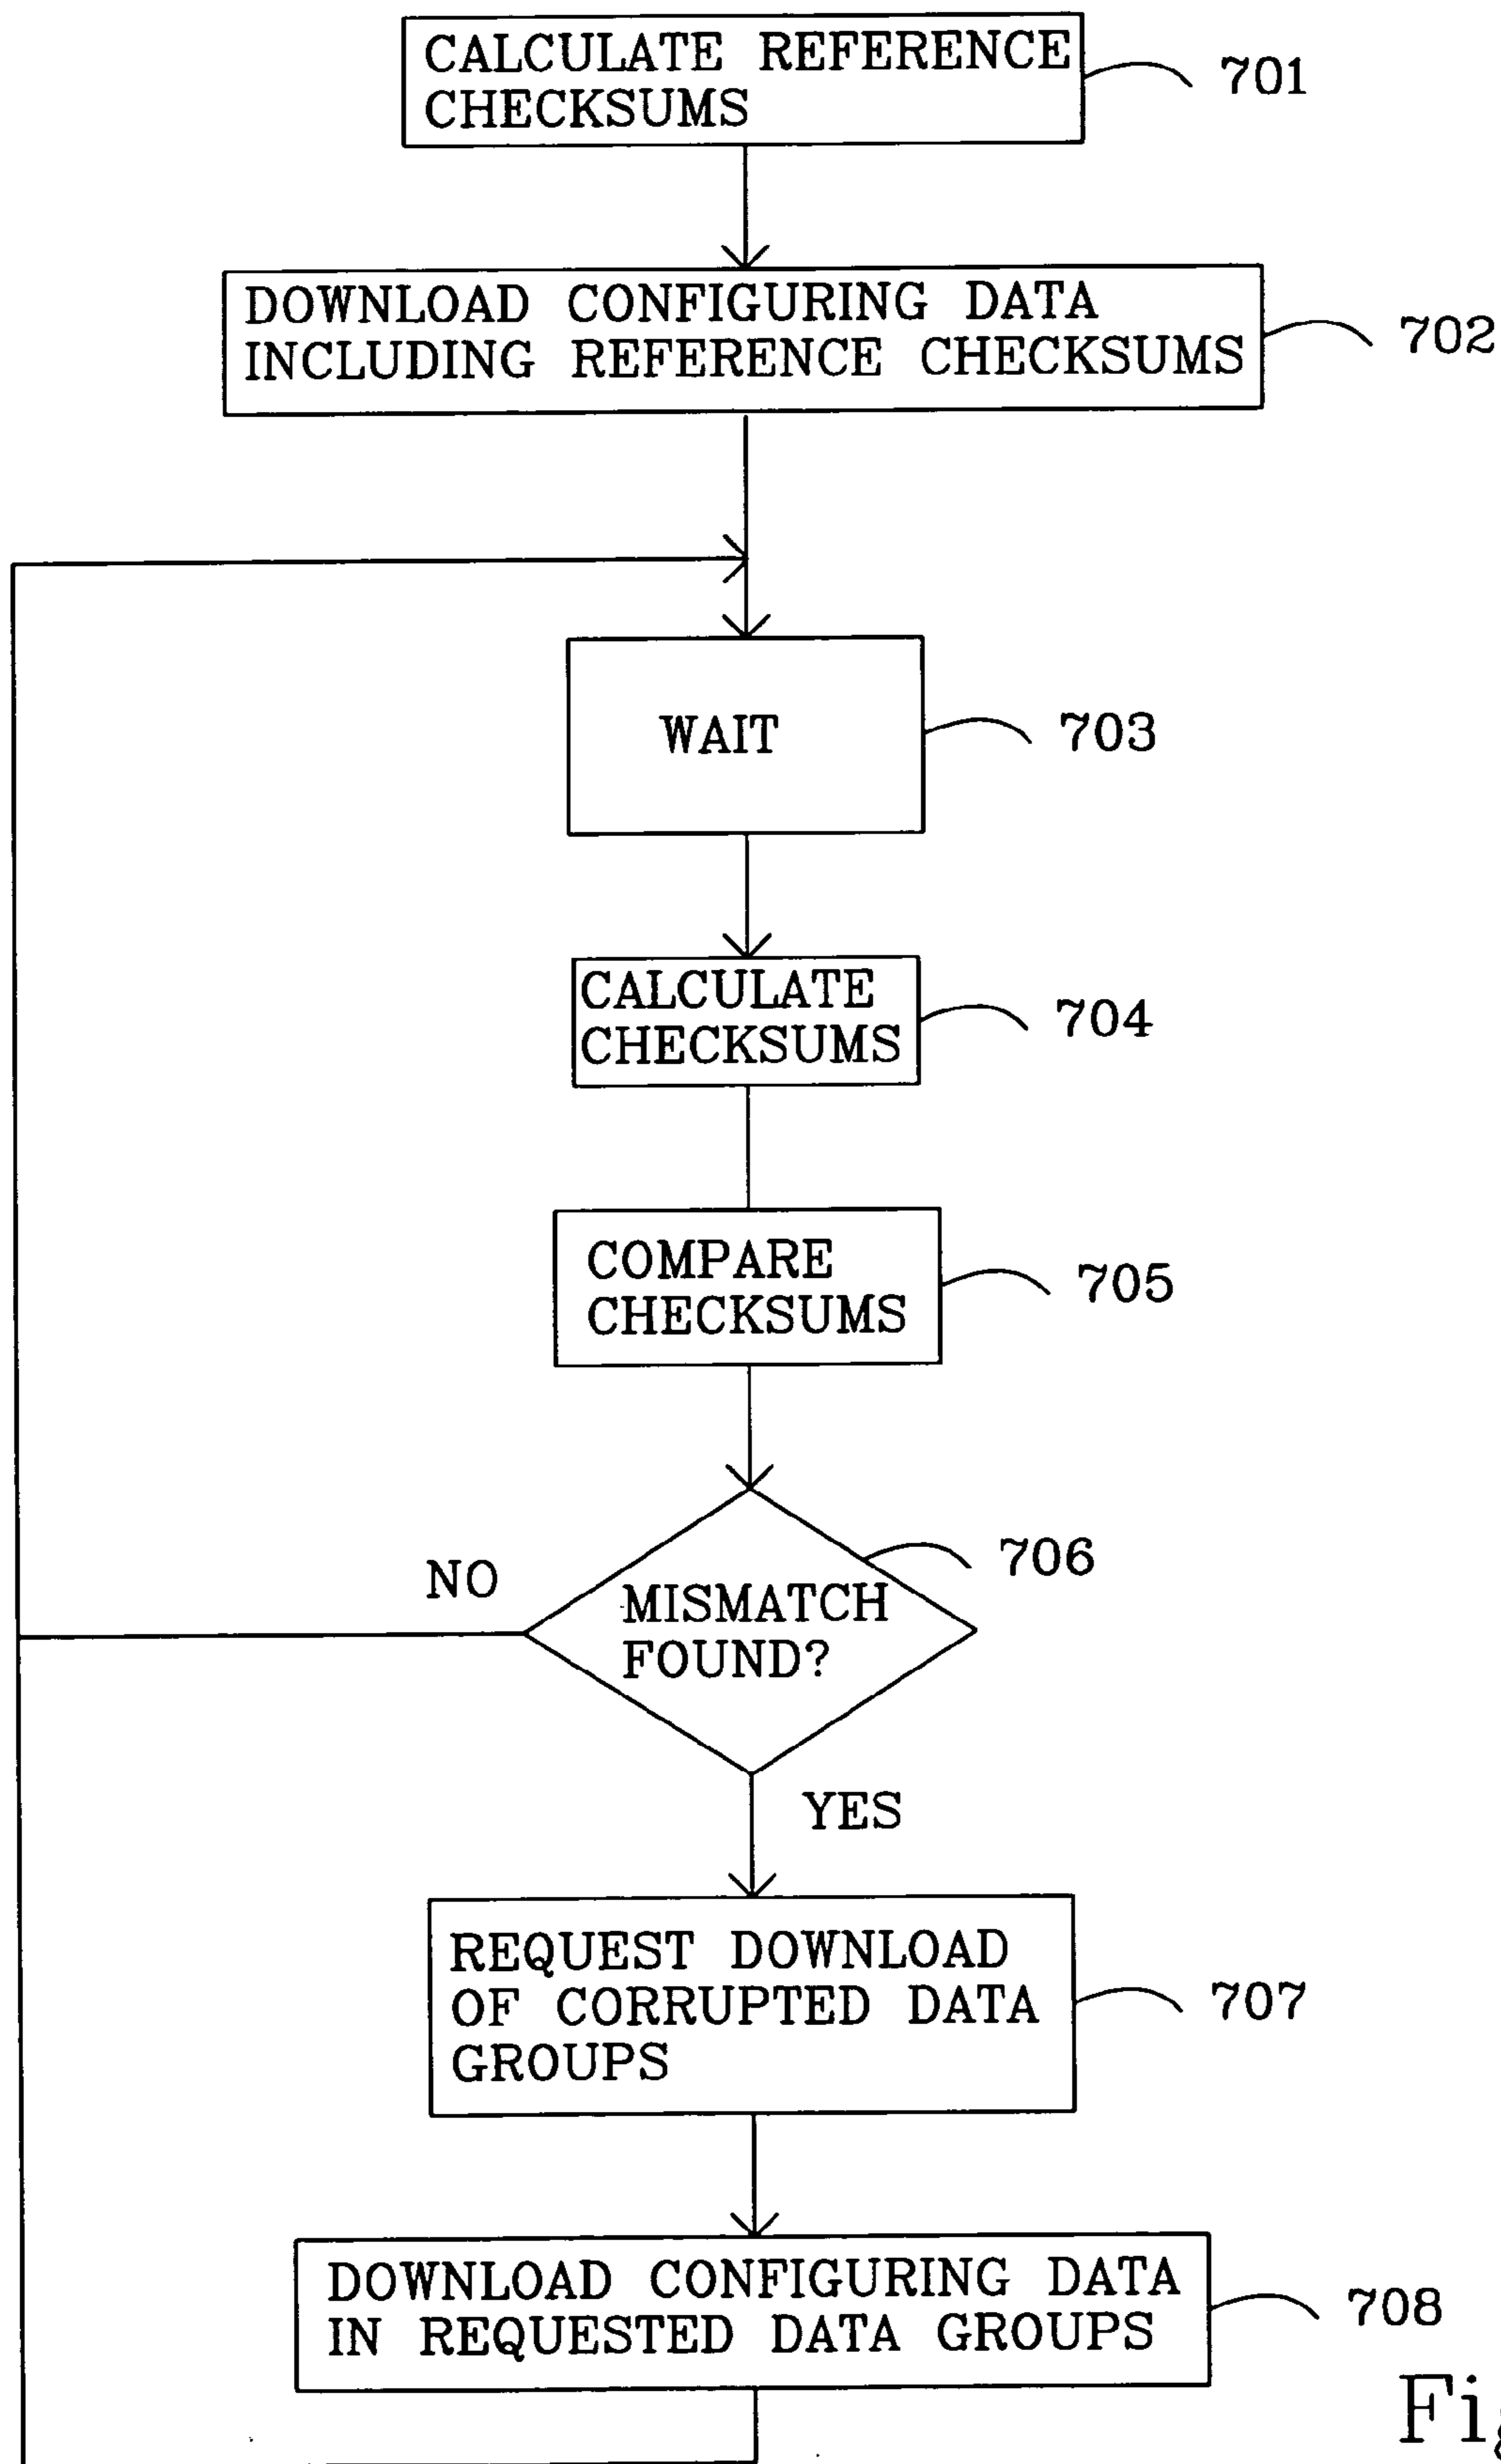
CALCULATE REFERENCE CHECKSUMS
701

DOWNLOAD CONFIGURING DATA INCLUDING REFERENCE CHECKSUMS
702

WAIT
703

CALCULATE CHECKSUMS
704

COMPARE CHECKSUMS
705

MISMATCH FOUND?
706

NO

YES

REQUEST DOWNLOAD OF CORRUPTED DATA GROUPS
707

DOWNLOAD CONFIGURING DATA IN REQUESTED DATA GROUPS
708

Fi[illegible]